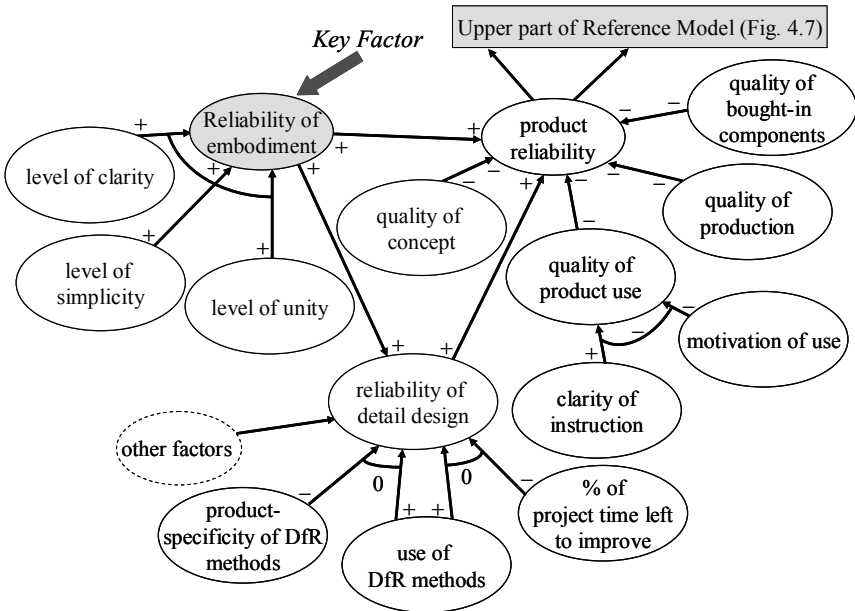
Upper part of Reference Model (Fig. 4.7)

Key Factor

Reliability of embodiment

+

+

+

+

+

level of clarity

level of simplicity

level of unity

product reliability

+

−

−

+

−

−

−

quality of bought-in components

quality of concept

quality of production

quality of product use

−

motivation of use

+

clarity of instruction

reliability of detail design

+

+

other factors

product-specificity of DfR methods

−

0

use of DfR methods

+

+

0

−

% of project time left to improve